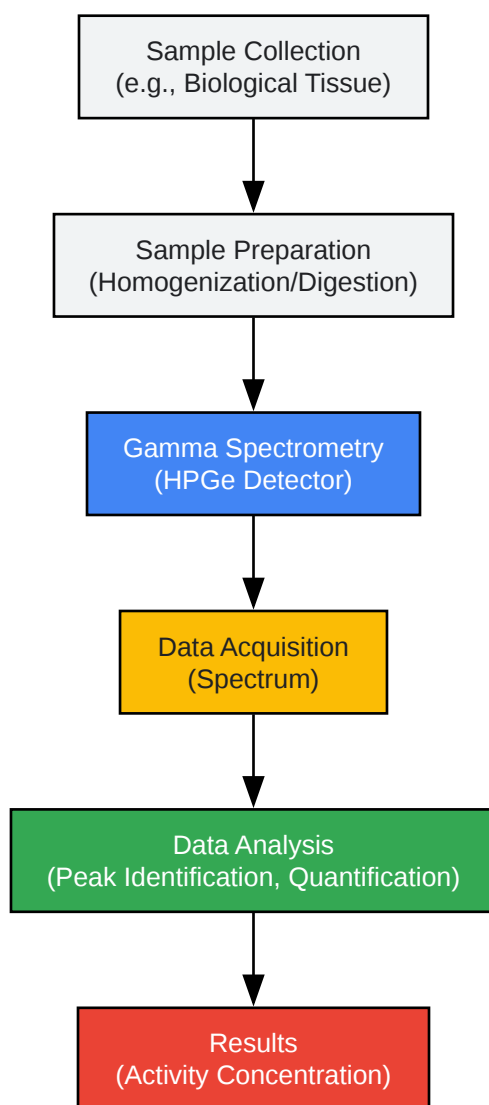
Sample Collection
(e.g., Biological Tissue)

Sample Preparation
(Homogenization/Digestion)

Gamma Spectrometry
(HPGe Detector)

Data Acquisition
(Spectrum)

Data Analysis
(Peak Identification, Quantification)

Results
(Activity Concentration)